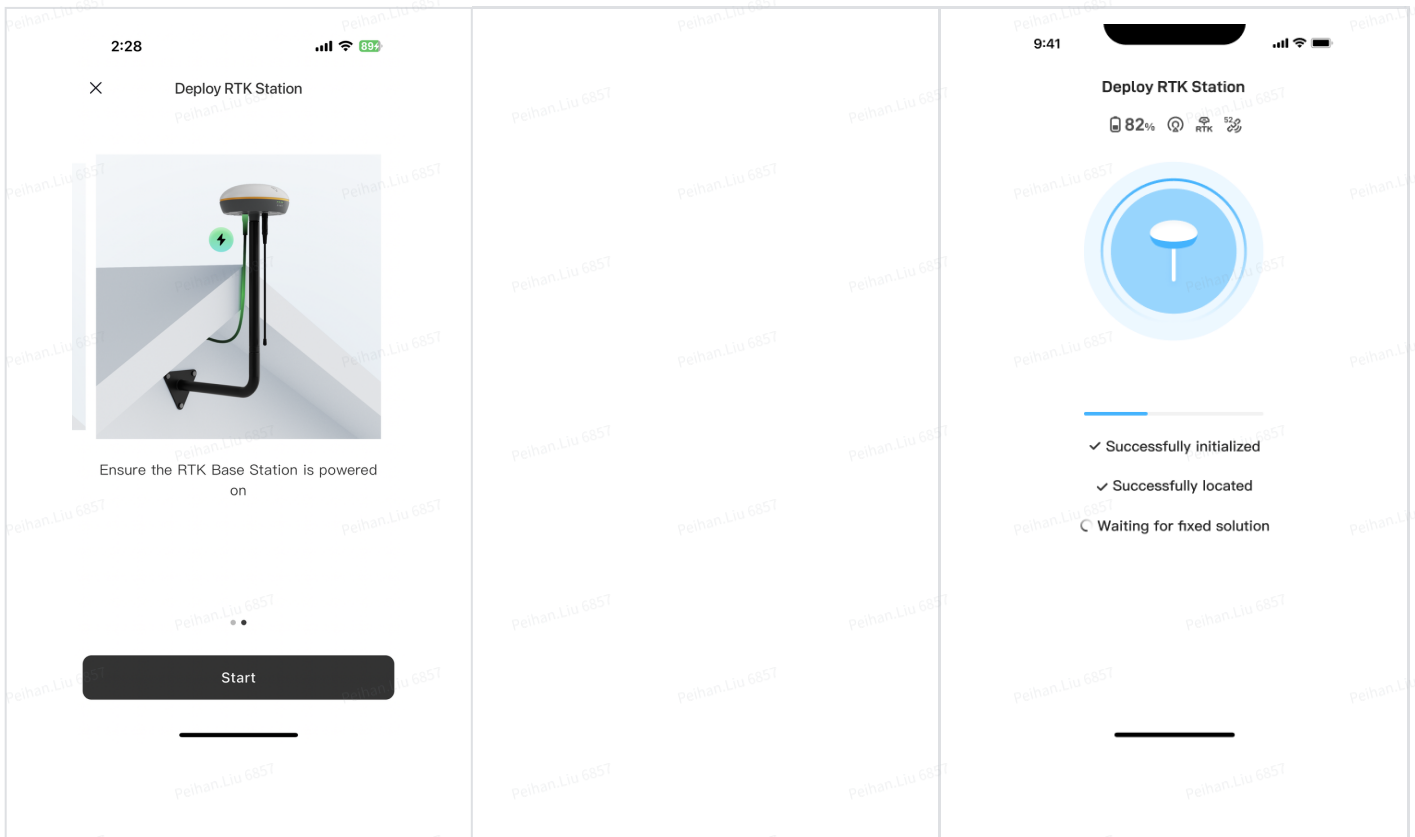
2:28

89

Deploy RTK Station

Ensure the RTK Base Station is powered on

Start

9:41

Deploy RTK Station

82%

RTK

52

Successfully initialized

Successfully located

Waiting for fixed solution

Peihan.Liu 6857